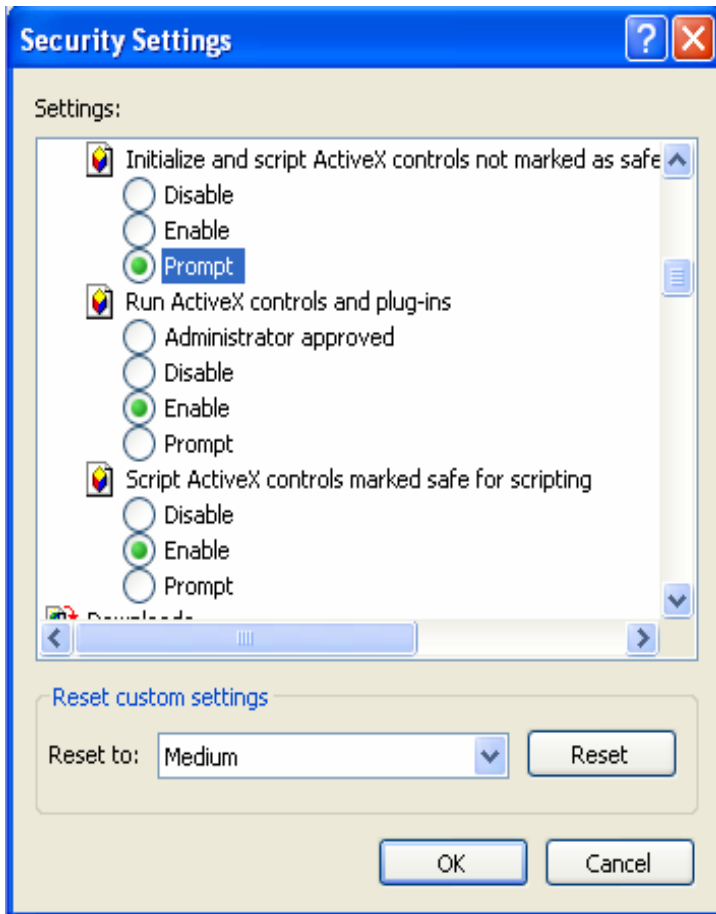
Security Settings

Settings:

Initialize and script ActiveX controls not marked as safe
Disable
Enable
Prompt
Run ActiveX controls and plug-ins
Administrator approved
Disable
Enable
Prompt
Script ActiveX controls marked safe for scripting
Disable
Enable
Prompt
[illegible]

Reset custom settings
Reset to: Medium
Reset

OK
Cancel